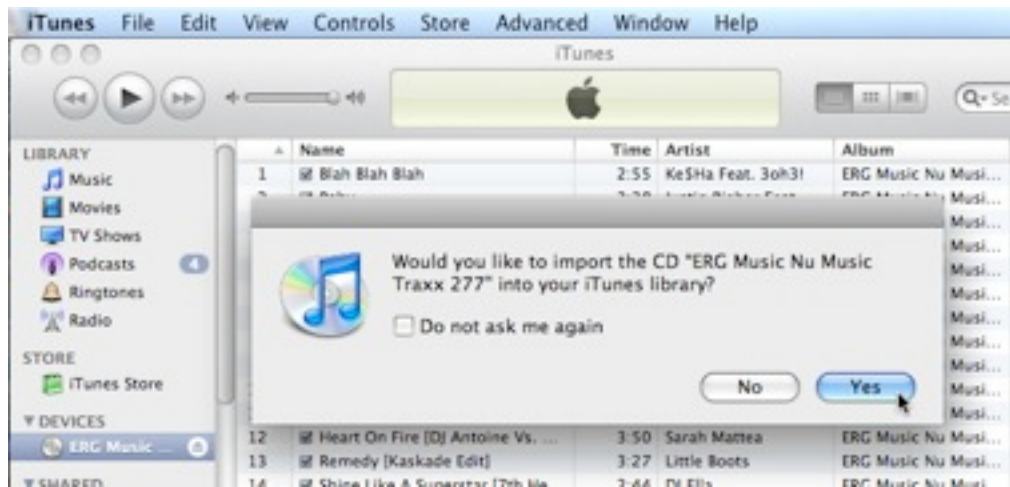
iTunes File Edit View Controls Store Advanced Window Help

iTunes

LIBRARY
Music
Movies
TV Shows
Podcasts 4
Ringtones
Radio

STORE
iTunes Store

▼DEVICES
ERG Music ...

▼SHARED

| | Name | Time | Artist | Album |
|---|---|---|---|---|
| 1 | Blah Blah Blah | 2:55 | Ke$Ha Feat. 3oh3! | ERG Music Nu Musi... |
| 2 | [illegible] | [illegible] | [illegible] | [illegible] |
| | | | | Musi... |
| | | | | Musi... |
| | | | | Musi... |
| | | | | Musi... |
| | | | | Musi... |
| | | | | Musi... |
| | | | | Musi... |
| | | | | Musi... |
| | | | | Musi... |
| 12 | Heart On Fire [DJ Antoine Vs. ... | 3:50 | Sarah Mattea | ERG Music Nu Musi... |
| 13 | Remedy [Kaskade Edit] | 3:27 | Little Boots | ERG Music Nu Musi... |
| 14 | Shine Like A Superstar [7th He... | 2:44 | DJ Ella | ERG Music Nu Musi... |

Would you like to import the CD "ERG Music Nu Music Traxx 277" into your iTunes library?

Do not ask me again

No Yes